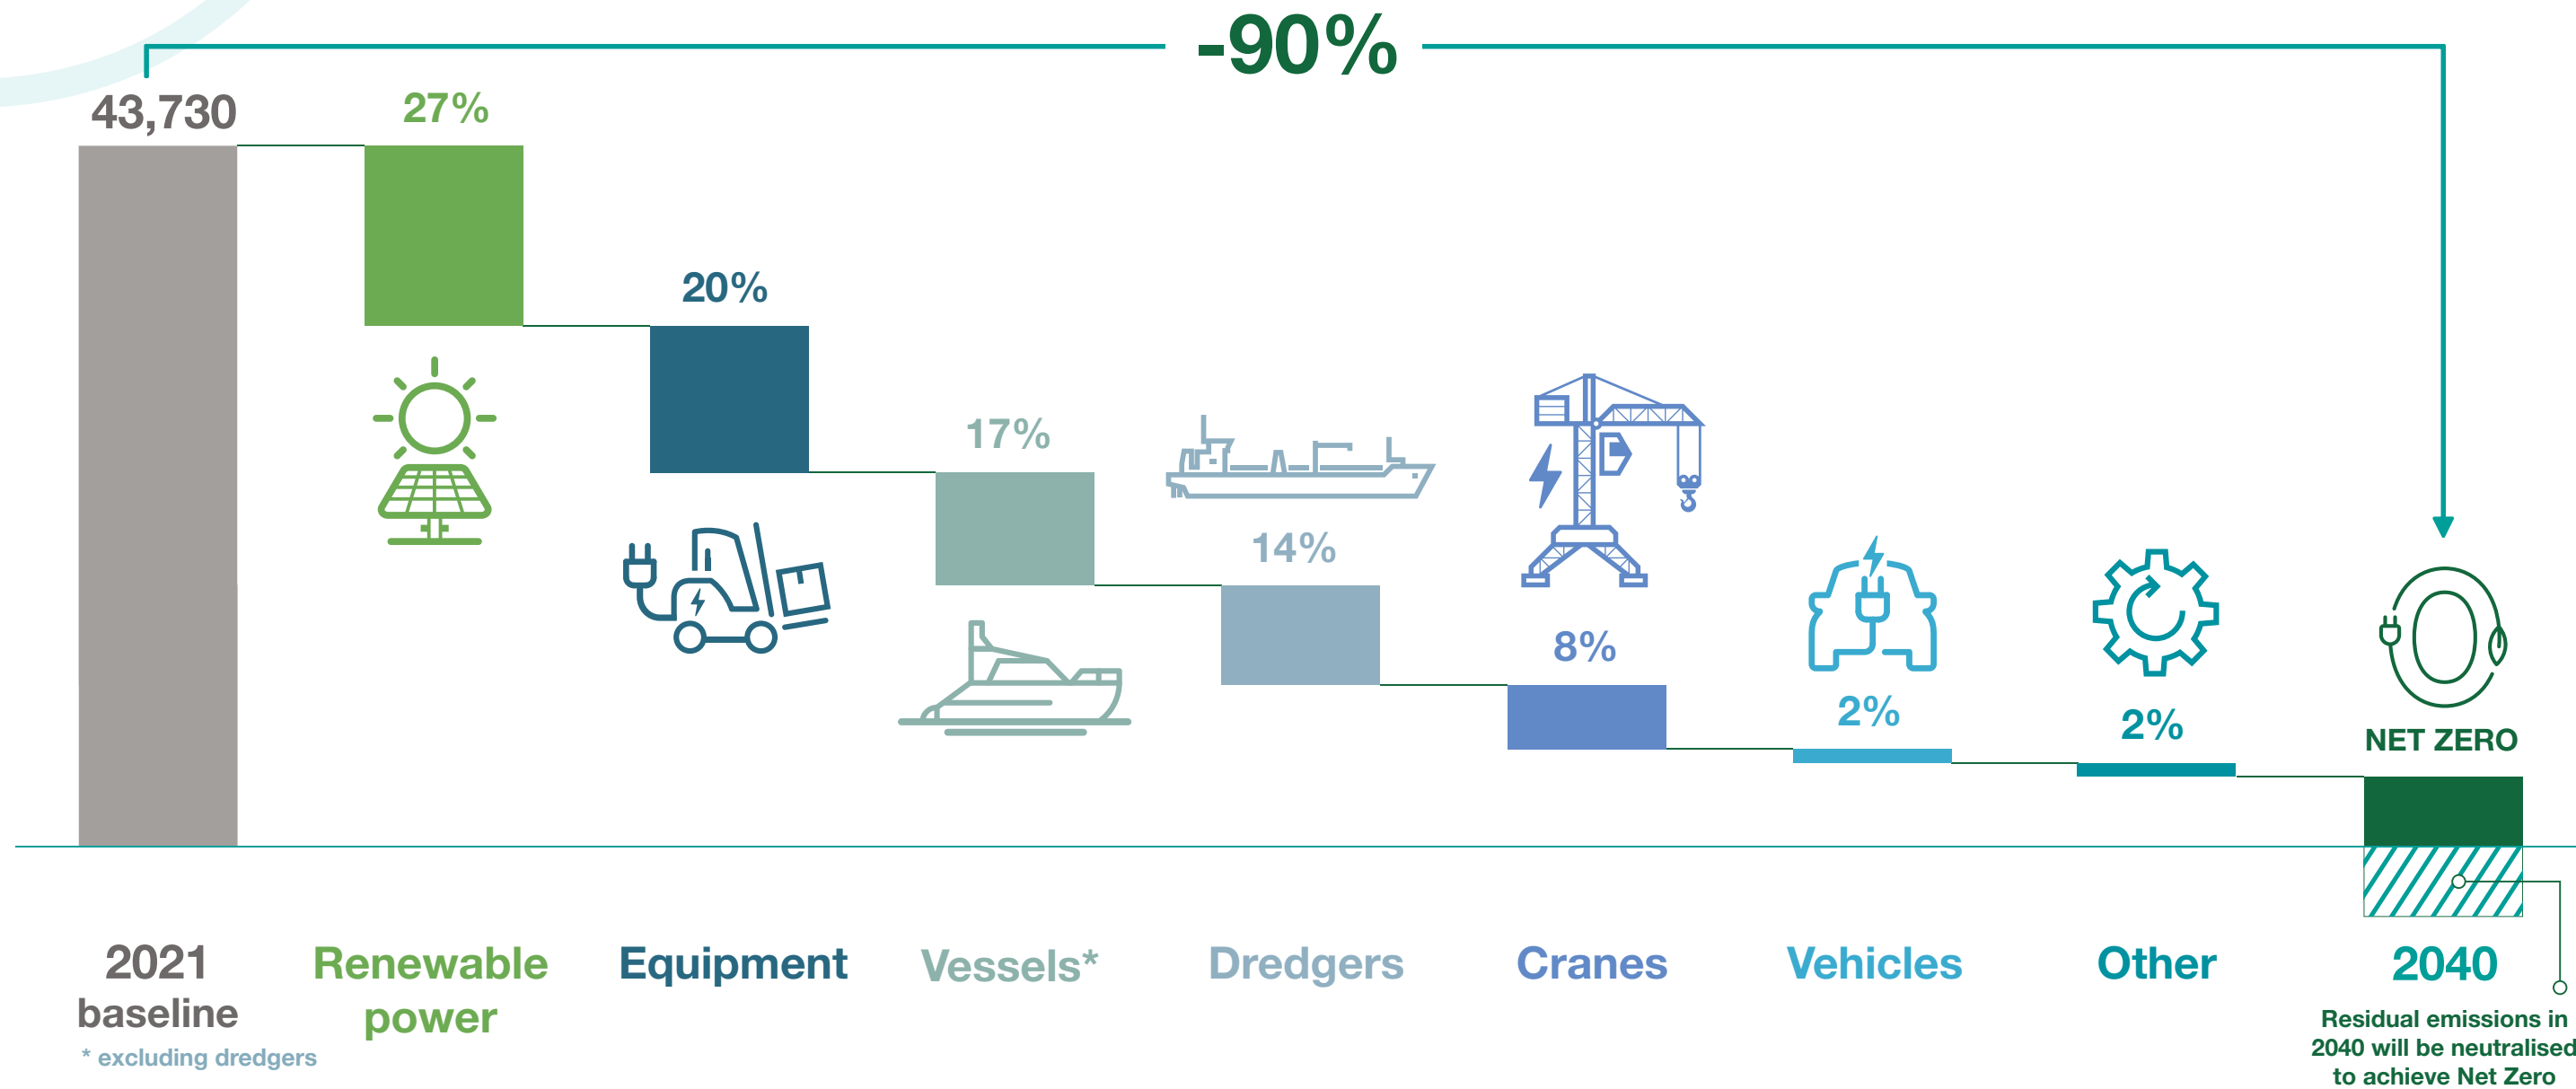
-90%

43,730

27%

20%

17%

14%

8%

2%

2%

NET ZERO

2021 baseline

Renewable power

Equipment

Vessels*

Dredgers

Cranes

Vehicles

Other

2040

* excluding dredgers

Residual emissions in 2040 will be neutralised to achieve Net Zero